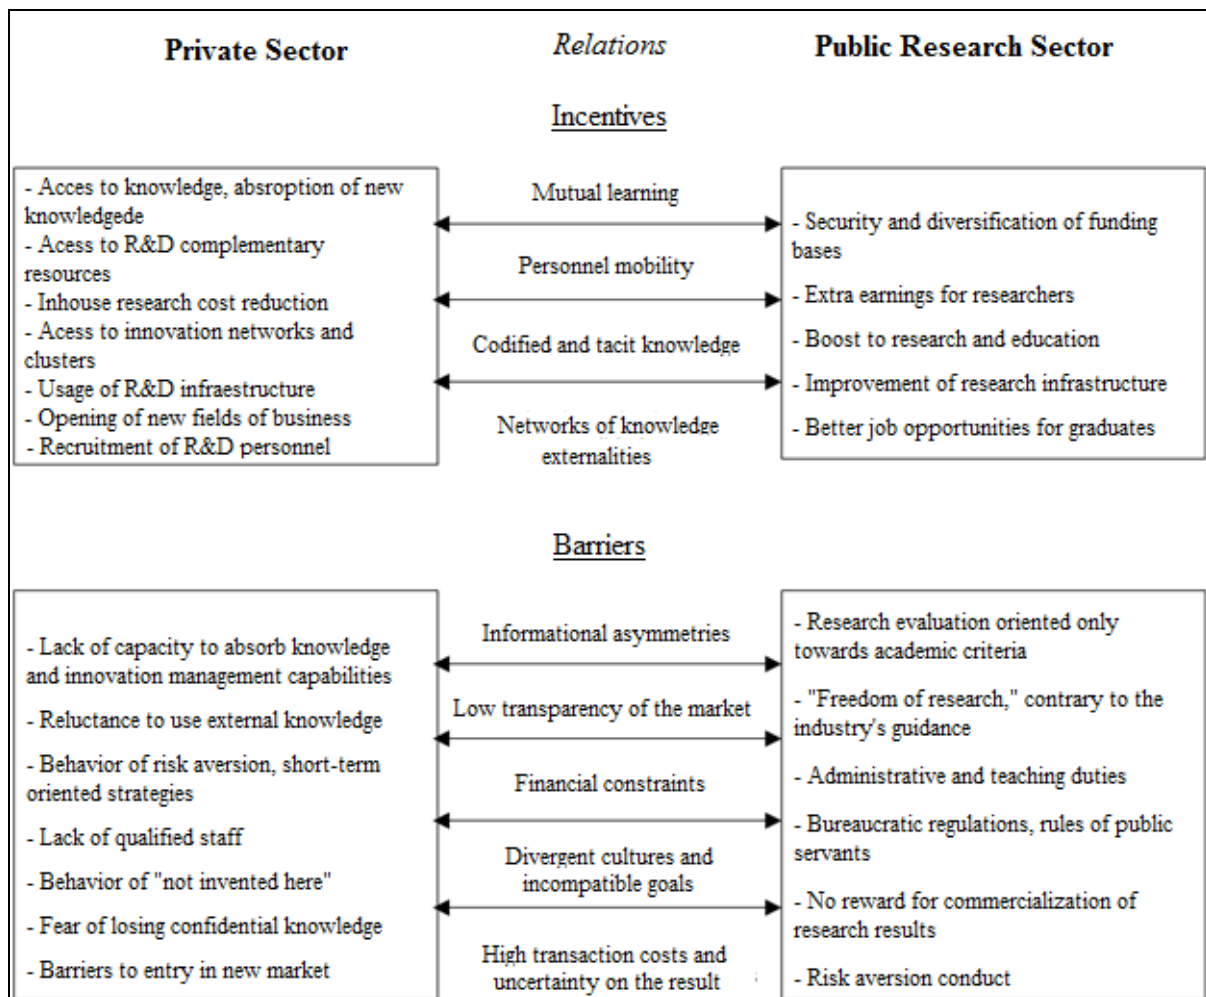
Private Sector

Relations

Public Research Sector

Incentives

- Acces to knowledge, absroption of new knowledgede
- Acess to R&D complementary resources
- Inhouse research cost reduction
- Acess to innovation networks and clusters
- Usage of R&D infraestructure
- Opening of new fields of business
- Recruitment of R&D personnel

Mutual learning

Personnel mobility

Codified and tacit knowledge

Networks of knowledge externalities

- Security and diversification of funding bases
- Extra earnings for researchers
- Boost to research and education
- Improvement of research infrastructure
- Better job opportunities for graduates

Barriers

- Lack of capacity to absorb knowledge and innovation management capabilities
- Reluctance to use external knowledge
- Behavior of risk aversion, short-term oriented strategies
- Lack of qualified staff
- Behavior of "not invented here"
- Fear of losing confidential knowledge
- Barriers to entry in new market

Informational asymmetries

Low transparency of the market

Financial constraints

Divergent cultures and incompatible goals

High transaction costs and uncertainty on the result

- Research evaluation oriented only towards academic criteria
- "Freedom of research," contrary to the industry's guidance
- Administrative and teaching duties
- Bureaucratic regulations, rules of public servants
- No reward for commercialization of research results
- Risk aversion conduct